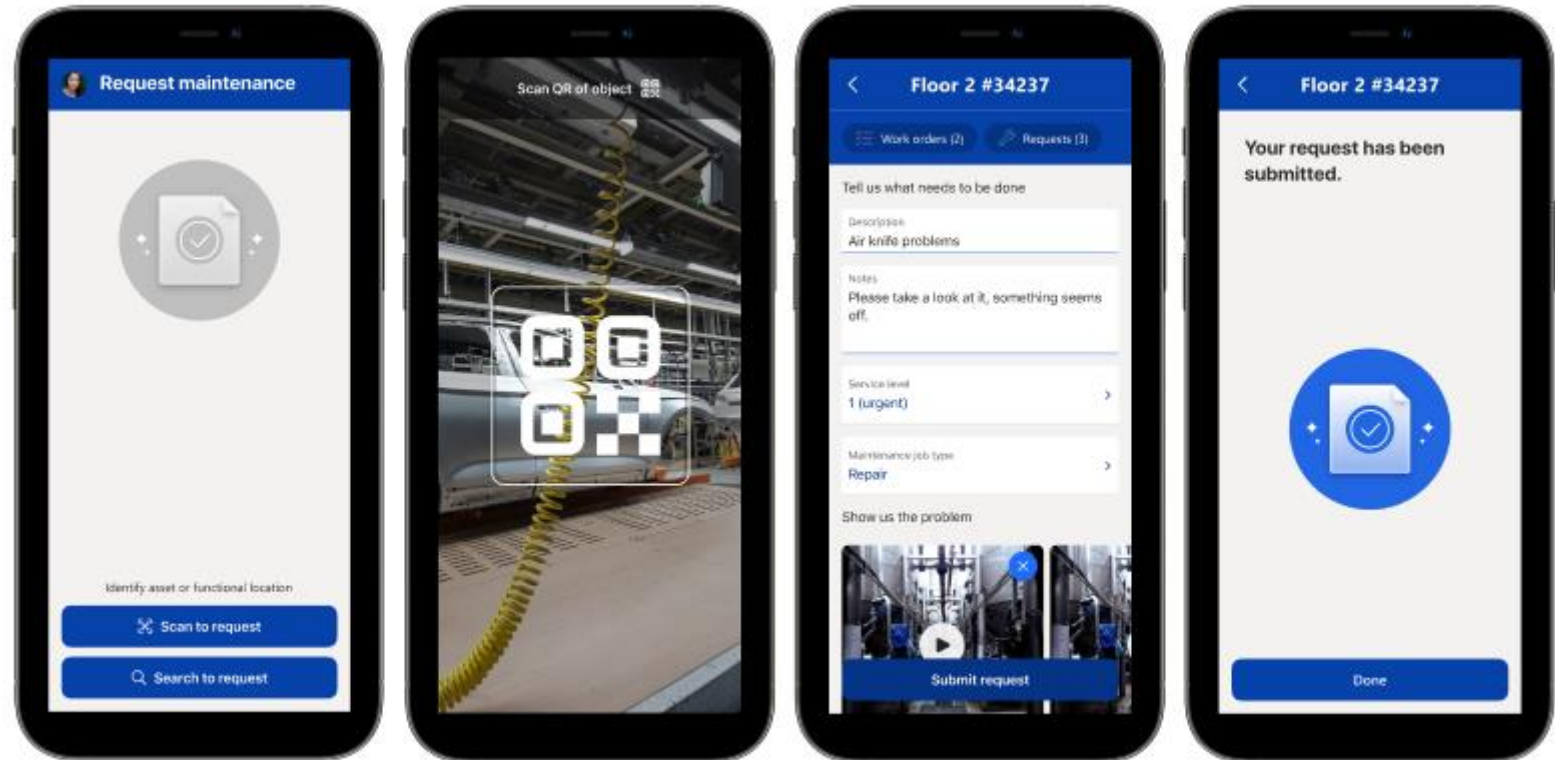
Request maintenance

Identify asset or functional location

Scan to request

Search to request

Scan QR of object

Floor 2 #34237

Work orders (2)

Requests (3)

Tell us what needs to be done

Description
Air knife problems

Notes
Please take a look at it, something seems off.

Service level
1 (urgent)

Maintenance job type
Repair

Show us the problem

Submit request

Floor 2 #34237

Your request has been submitted.

Done